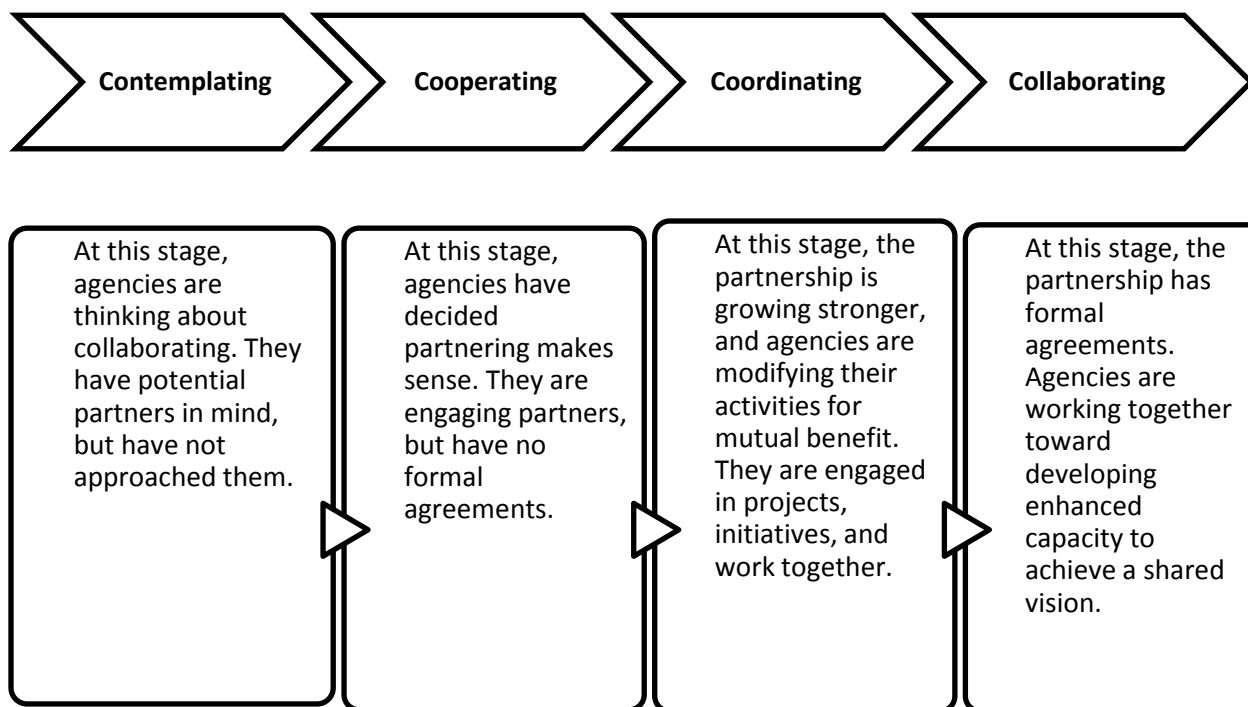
Contemplating

Cooperating

Coordinating

Collaborating

At this stage, agencies are thinking about collaborating. They have potential partners in mind, but have not approached them.

At this stage, agencies have decided partnering makes sense. They are engaging partners, but have no formal agreements.

At this stage, the partnership is growing stronger, and agencies are modifying their activities for mutual benefit. They are engaged in projects, initiatives, and work together.

At this stage, the partnership has formal agreements. Agencies are working together toward developing enhanced capacity to achieve a shared vision.